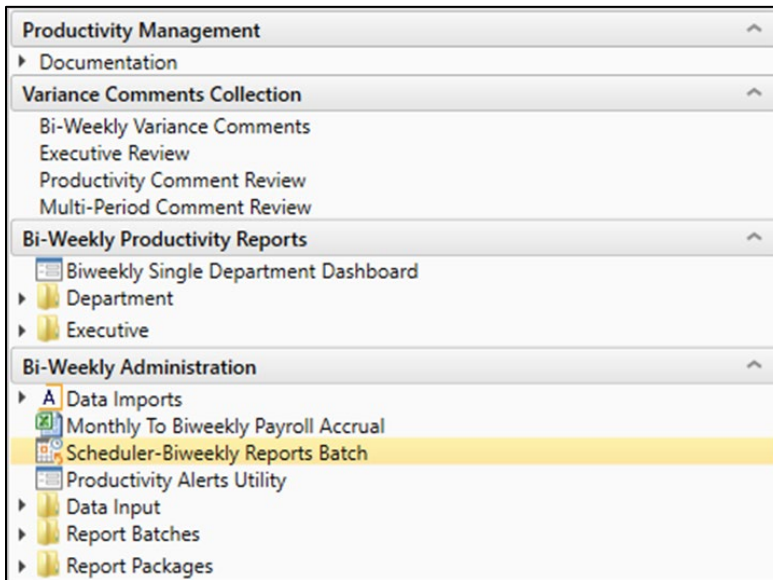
Productivity Management
Documentation
Variance Comments Collection
Bi-Weekly Variance Comments
Executive Review
Productivity Comment Review
Multi-Period Comment Review
Bi-Weekly Productivity Reports
Biweekly Single Department Dashboard
Department
Executive
Bi-Weekly Administration
Data Imports
Monthly To Biweekly Payroll Accrual
Scheduler-Biweekly Reports Batch
Productivity Alerts Utility
Data Input
Report Batches
Report Packages